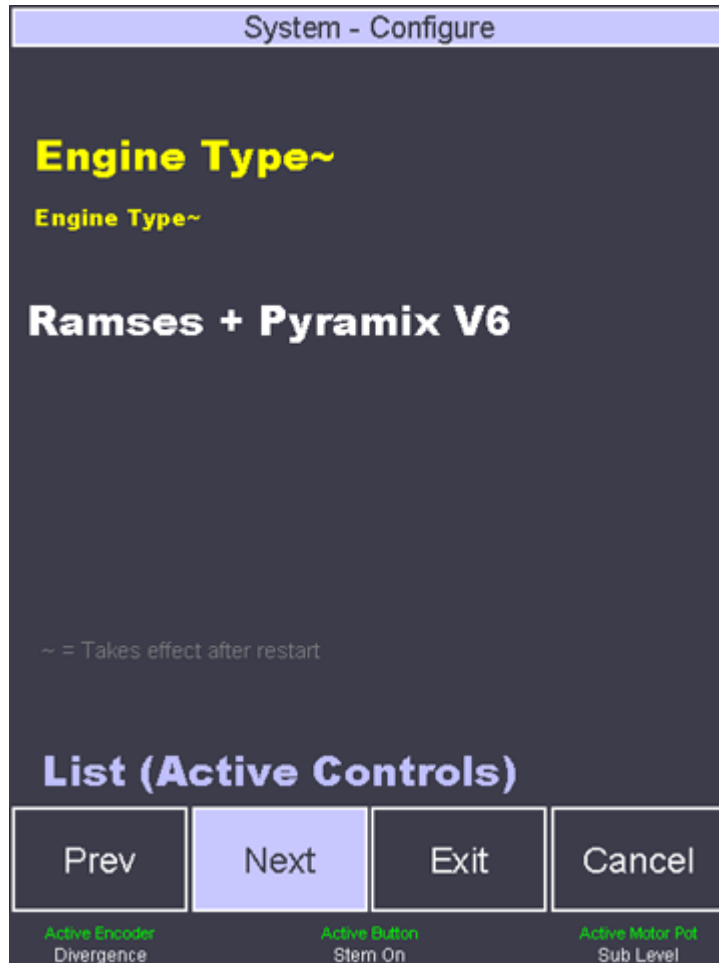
System - Configure

Engine Type~

Engine Type~

Ramses + Pyramix V6

~ = Takes effect after restart

List (Active Controls)

Prev

Next

Exit

Cancel

Active Encoder
Divergence

Active Button
Stem On

Active Motor Pot
Sub Level